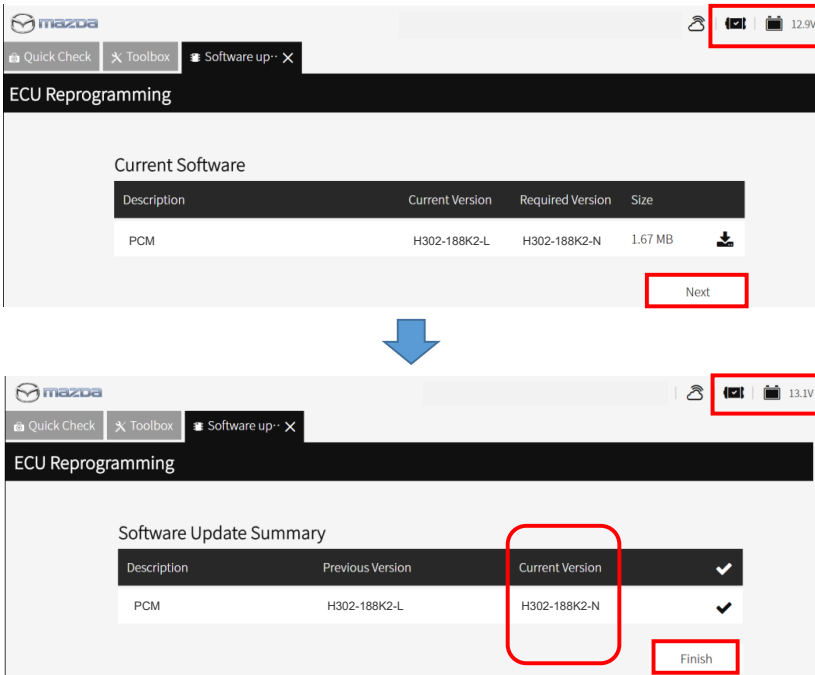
mazda

12.9V

Quick Check | Toolbox | Software up··

ECU Reprogramming

Current Software

| Description | Current Version | Required Version | Size |
|---|---|---|---|
| PCM | H302-188K2-L | H302-188K2-N | 1.67 MB |

Next

mazda

13.1V

Quick Check | Toolbox | Software up··

ECU Reprogramming

Software Update Summary

| Description | Previous Version | Current Version | ✔ |
|---|---|---|---|
| PCM | H302-188K2-L | H302-188K2-N | ✔ |

Finish